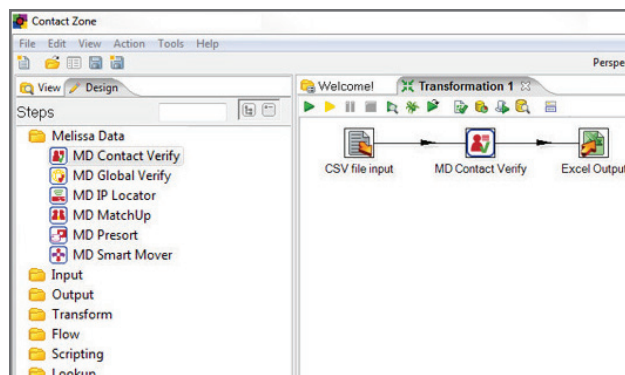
Contact Zone

File Edit View Action Tools Help

Perspe

View Design

Steps

Melissa Data
MD Contact Verify
MD Global Verify
MD IP Locator
MD MatchUp
MD Presort
MD Smart Mover
Input
Output
Transform
Flow
Scripting
Lookup

Welcome!

Transformation 1

CSV file input

MD Contact Verify

Excel Output